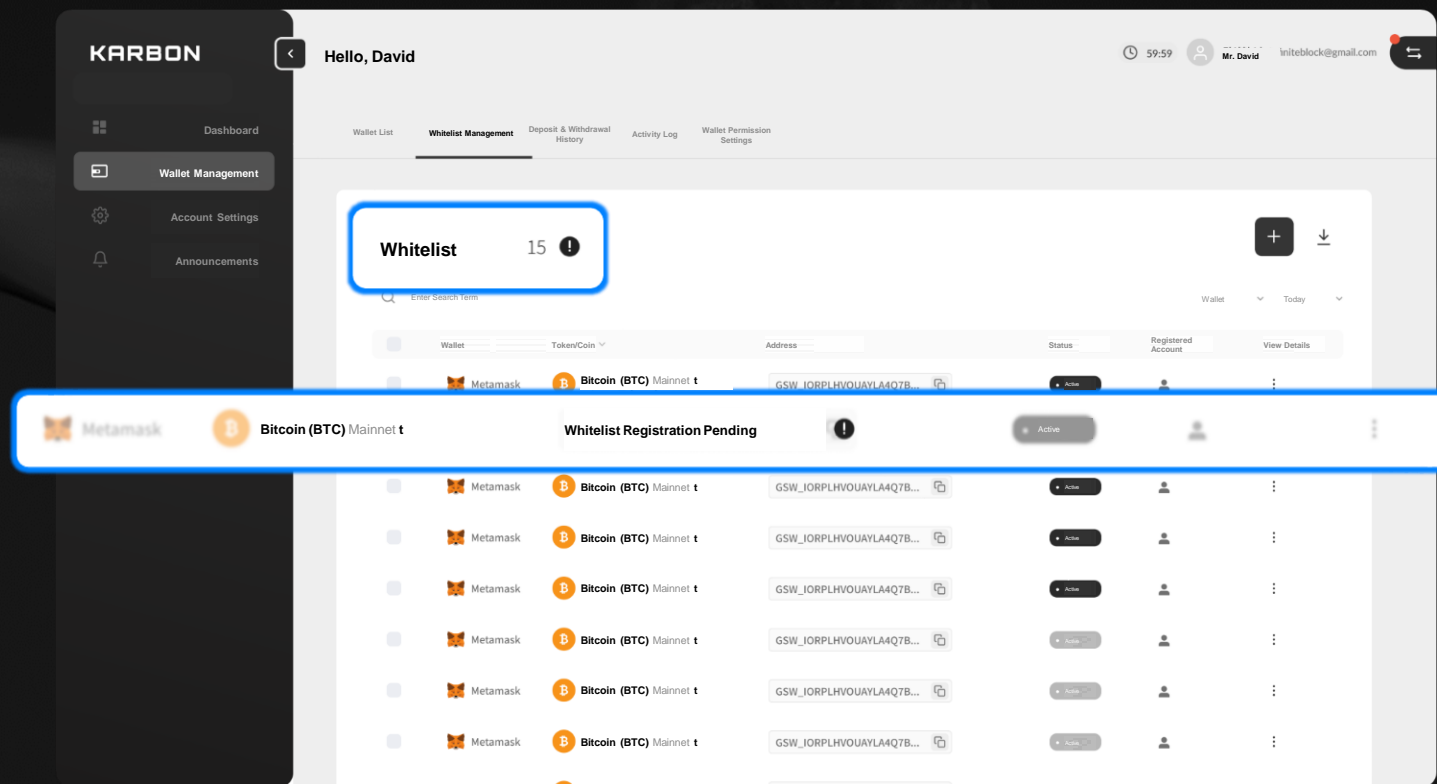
KARBON

Dashboard

Wallet Management

Account Settings

Announcements

Hello, David

59:59

Mr. David

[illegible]niteblock@gmail.com

Wallet List

Whitelist Management

Deposit & Withdrawal History

Activity Log

Wallet Permission Settings

Whitelist 15

Enter Search Term

Wallet

Today

| | Wallet | Token/Coin | Address | Status | Registered Account | View Details |
|---|---|---|---|---|---|---|
| | Metamask | Bitcoin (BTC) Mainnet t | GSW_IORPLHVOUAYLA4Q7B... | Active | | |
| | Metamask | Bitcoin (BTC) Mainnet t | Whitelist Registration Pending | Active | | |
| | Metamask | Bitcoin (BTC) Mainnet t | GSW_IORPLHVOUAYLA4Q7B... | Active | | |
| | Metamask | Bitcoin (BTC) Mainnet t | GSW_IORPLHVOUAYLA4Q7B... | Active | | |
| | Metamask | Bitcoin (BTC) Mainnet t | GSW_IORPLHVOUAYLA4Q7B... | Active | | |
| | Metamask | Bitcoin (BTC) Mainnet t | GSW_IORPLHVOUAYLA4Q7B... | Active | | |
| | Metamask | Bitcoin (BTC) Mainnet t | GSW_IORPLHVOUAYLA4Q7B... | Active | | |
| | Metamask | Bitcoin (BTC) Mainnet t | GSW_IORPLHVOUAYLA4Q7B... | Active | | |